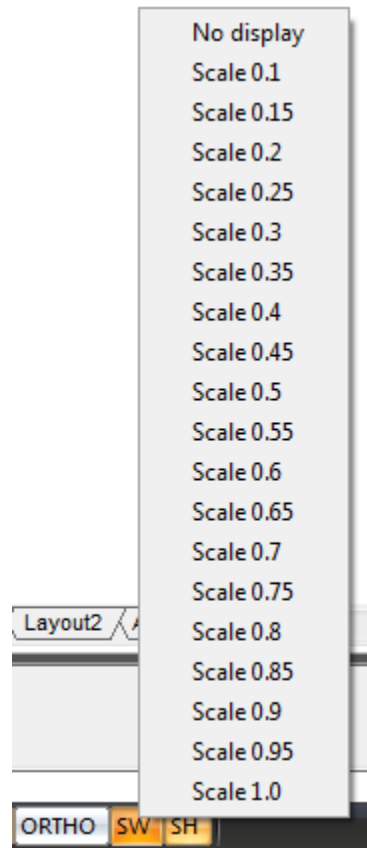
No display
Scale 0.1
Scale 0.15
Scale 0.2
Scale 0.25
Scale 0.3
Scale 0.35
Scale 0.4
Scale 0.45
Scale 0.5
Scale 0.55
Scale 0.6
Scale 0.65
Scale 0.7
Scale 0.75
Scale 0.8
Scale 0.85
Scale 0.9
Scale 0.95
Scale 1.0

Layout2 A

ORTHO SW SH